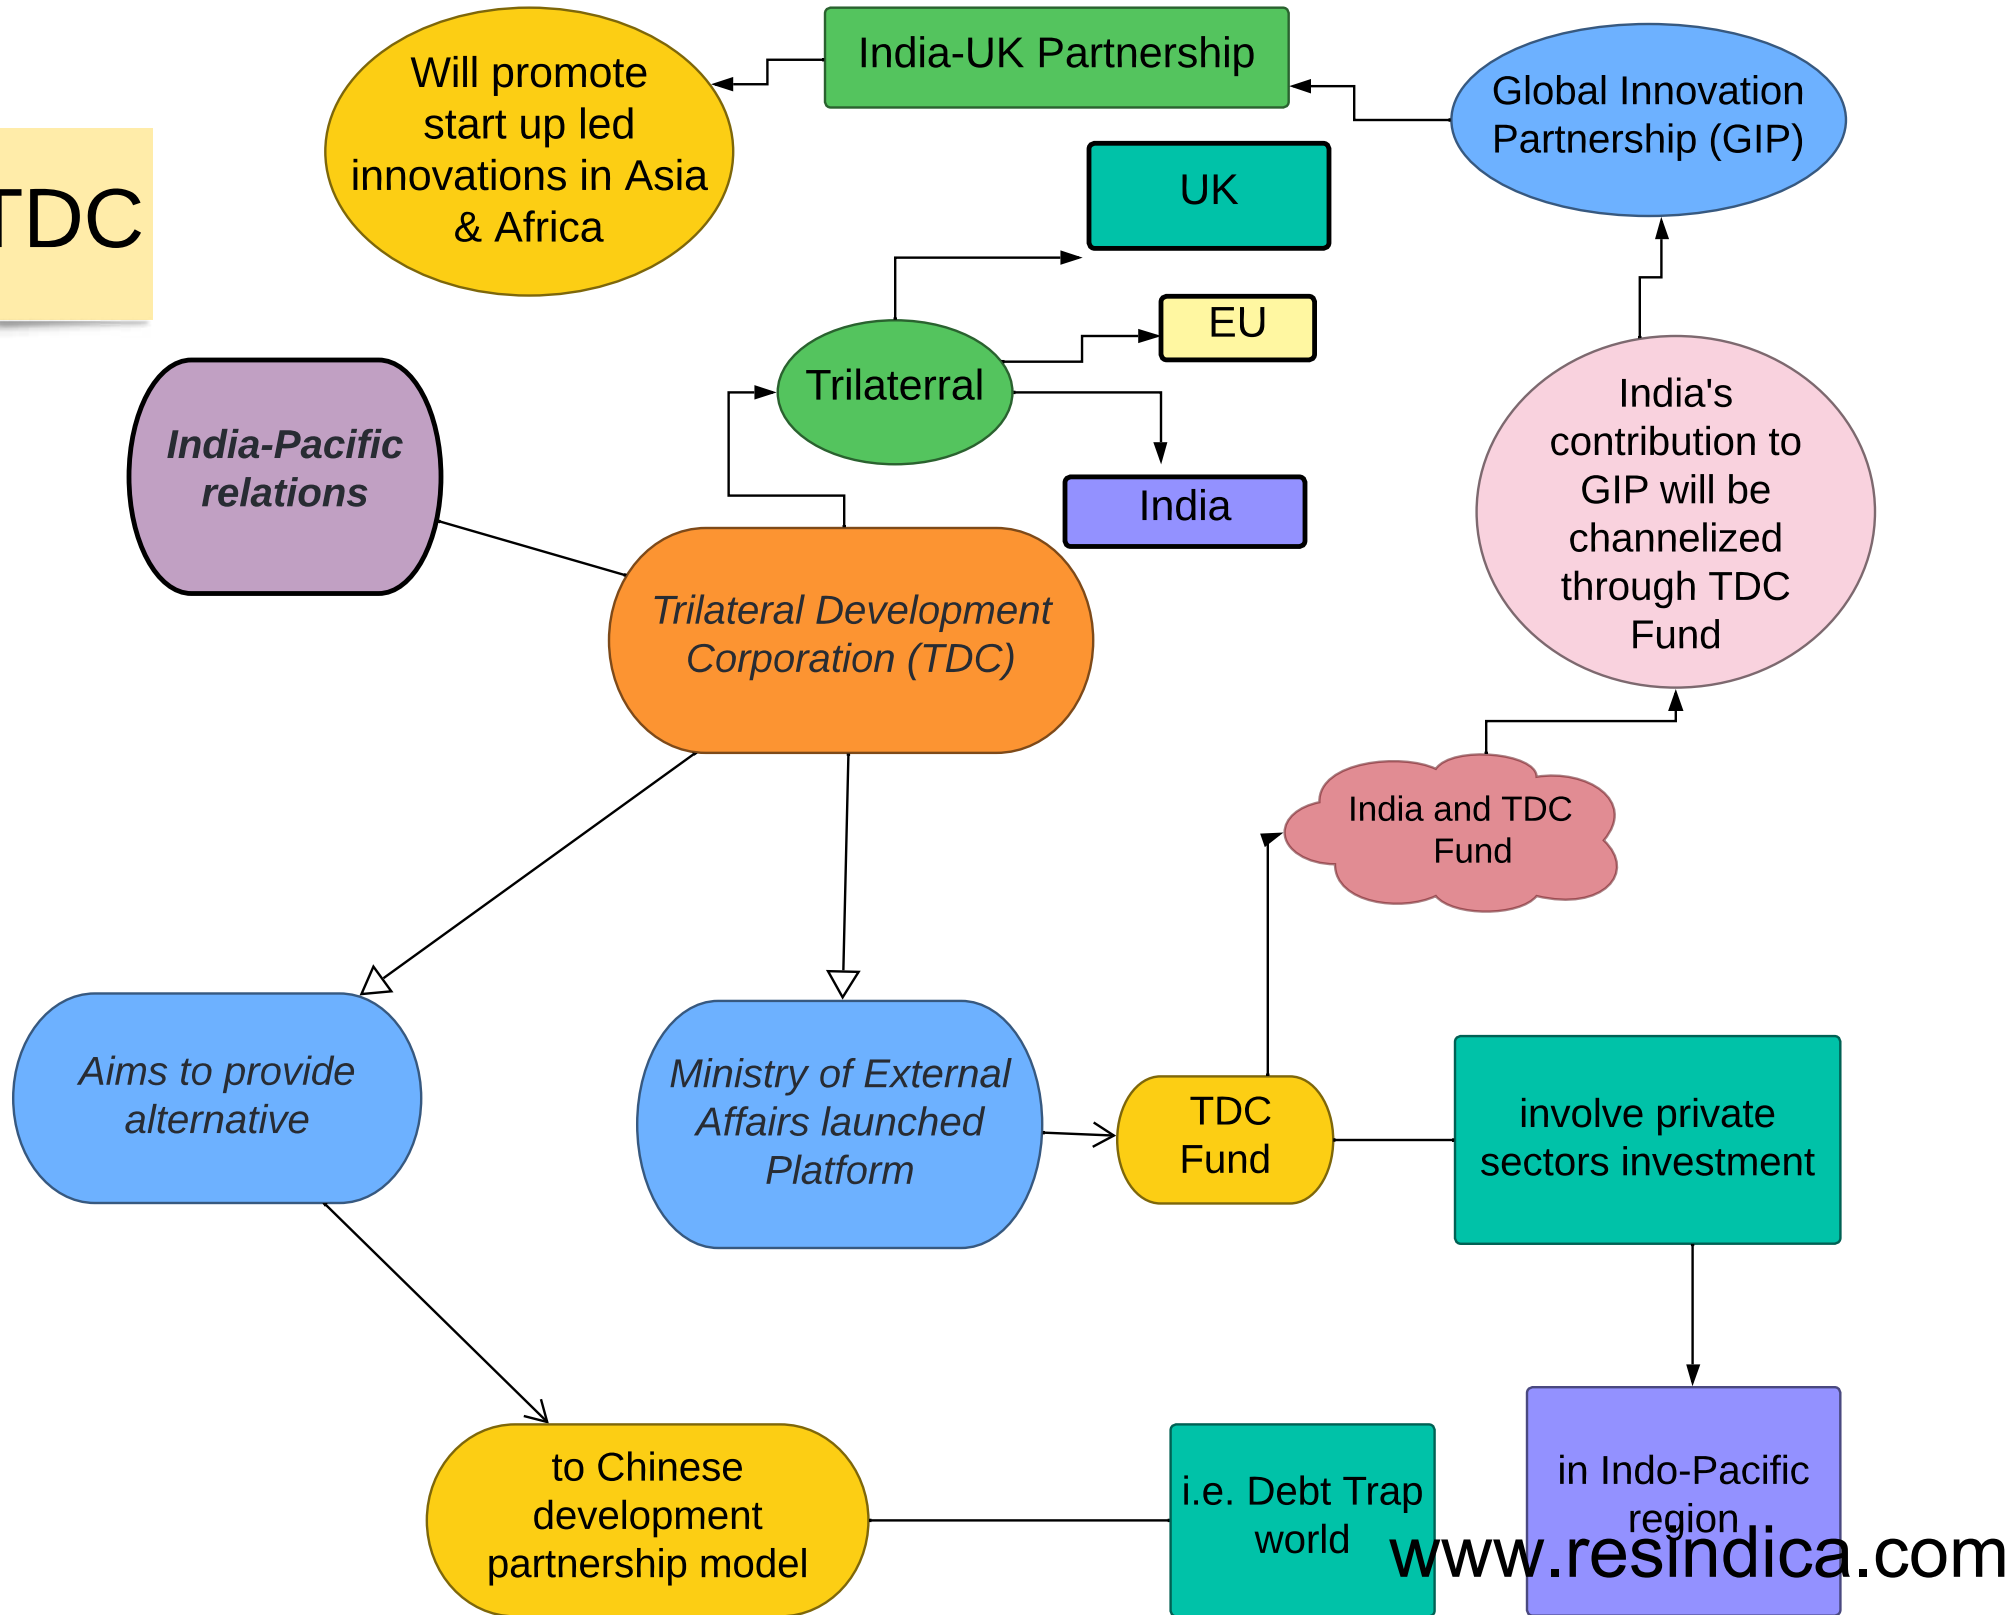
TDC

Will promote start up led innovations in Asia & Africa

India-UK Partnership

Global Innovation Partnership (GIP)

UK

EU

Trilaterral

India

India-Pacific relations

Trilateral Development Corporation (TDC)

India's contribution to GIP will be channelized through TDC Fund

India and TDC Fund

Aims to provide alternative

Ministry of External Affairs launched Platform

TDC Fund

involve private sectors investment

to Chinese development partnership model

i.e. Debt Trap world

in Indo-Pacific region

www.resindica.com